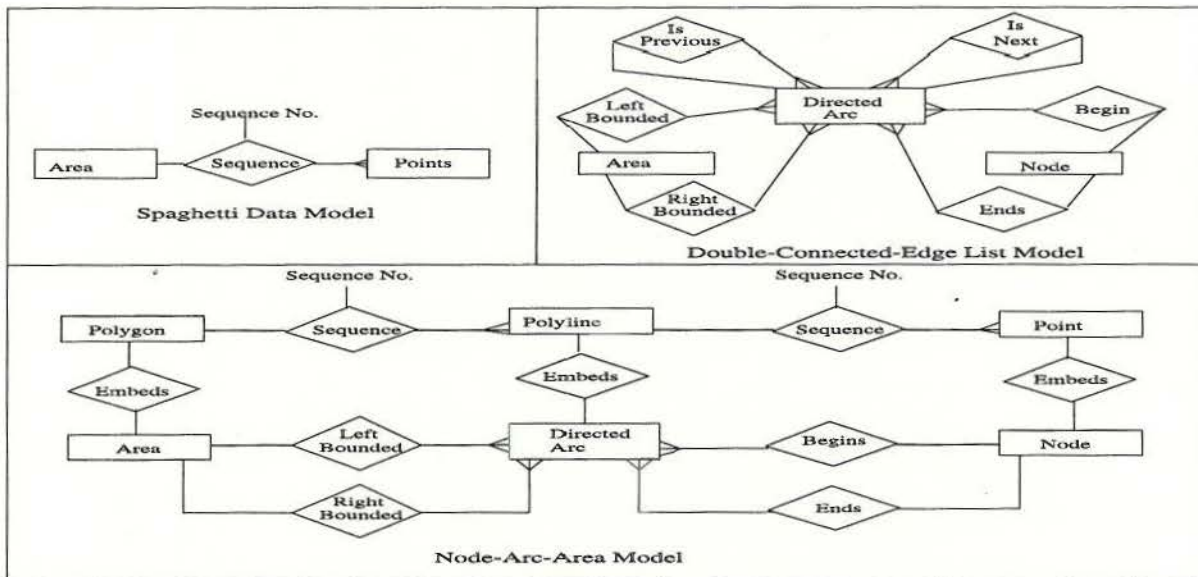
Sequence No.

Area

Sequence

Points

Spaghetti Data Model

Is Previous

Is Next

Left Bounded

Directed Arc

Begin

Area

Node

Right Bounded

Ends

Double-Connected-Edge List Model

Sequence No.

Sequence No.

Polygon

Sequence

Polyline

Sequence

Point

Embeds

Embeds

Embeds

Area

Left Bounded

Directed Arc

Begins

Node

Right Bounded

Ends

Node-Arc-Area Model